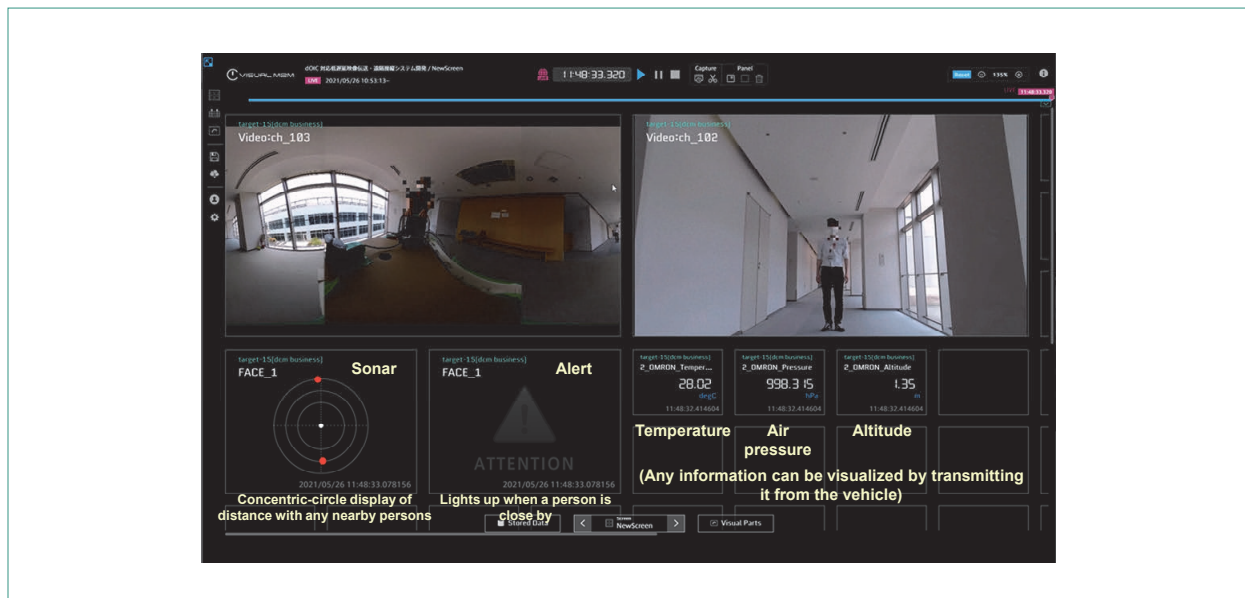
VISUAL M2M

dOIC 対応低遅延映像伝送・遠隔操縦システム開発 / NewScreen

LIVE 2021/05/26 10:53:13~

11:48:33.320

Capture Panel

Repeat 135%

11:48:33.320

target-15(dcm business)
Video:ch_103

target-15(dcm business)
Video:ch_102

target-15(dcm business)
FACE_1

Sonar

2021/05/26 11:48:33.078156

target-15(dcm business)
FACE_1

Alert

ATTENTION

2021/05/26 11:48:33.078156

target-15(dcm business)
2_OMRON_Temper...
28.02
degC
11:48:32.414604

target-15(dcm business)
2_OMRON_Pressure
998.315
hPa
11:48:32.414604

target-15(dcm business)
2_OMRON_Altitude
1.35
m
11:48:32.414604

Temperature

Air pressure

Altitude

(Any information can be visualized by transmitting it from the vehicle)

Concentric-circle display of distance with any nearby persons

Lights up when a person is close by

Stored Data

Screen
NewScreen

Visual Parts